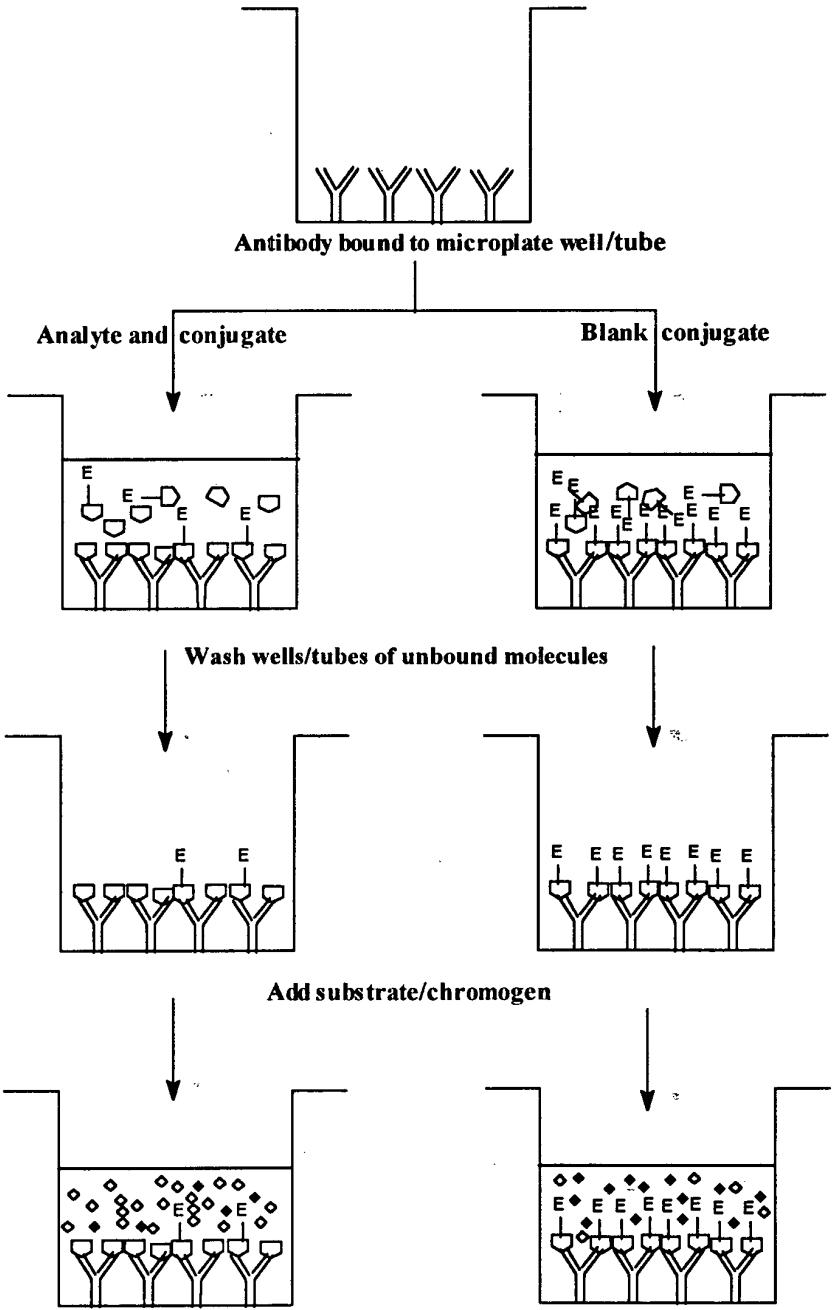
Antibody bound to microplate well/tube

Analyte and conjugate

Blank conjugate

E
E
E
E

E
E
E
E
E
E
E
E
E
E
E

Wash wells/tubes of unbound molecules

E
E

E
E
E
E
E
E
E
E

Add substrate/chromogen

E
E

E
E
E
E
E
E
E
E